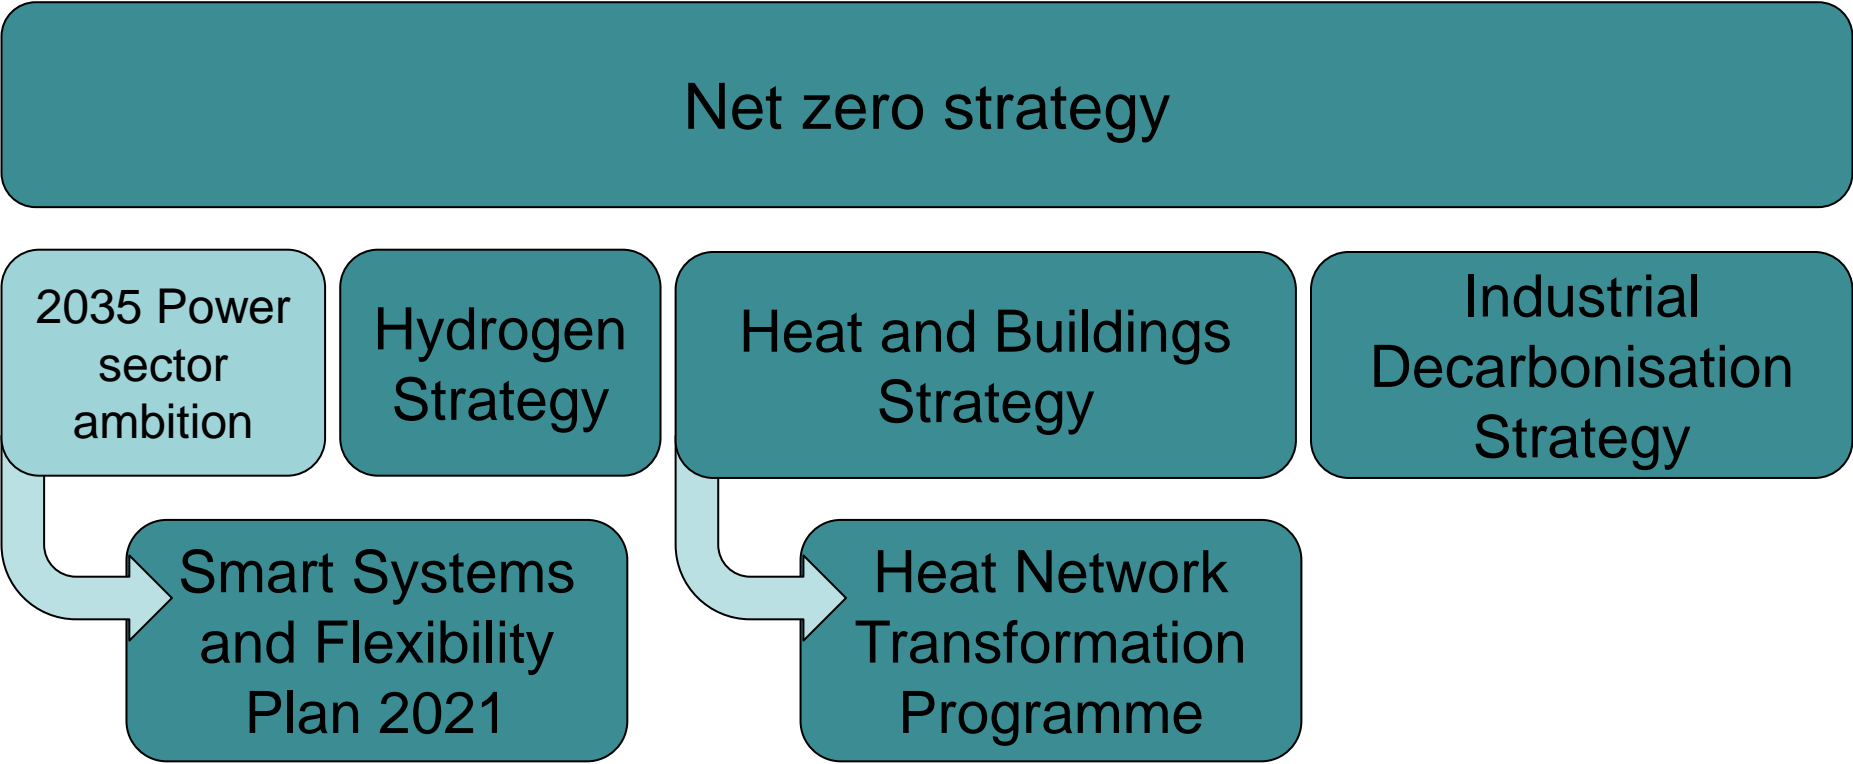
Net zero strategy

2035 Power sector ambition

Hydrogen Strategy

Heat and Buildings Strategy

Industrial Decarbonisation Strategy

Smart Systems and Flexibility Plan 2021

Heat Network Transformation Programme